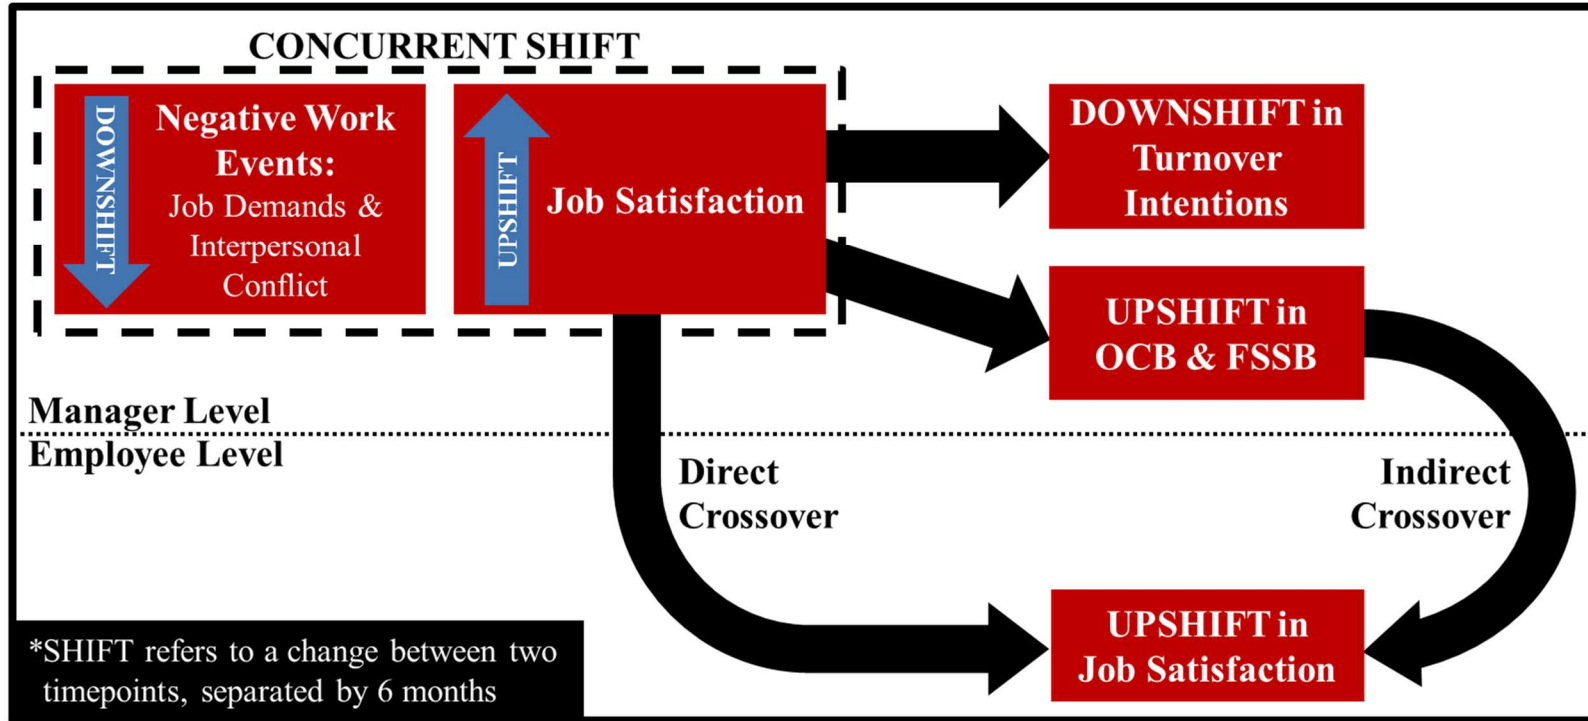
CONCURRENT SHIFT

DOWNSHIFT

Negative Work Events:
Job Demands & Interpersonal Conflict

UPSHIFT

Job Satisfaction

DOWNSHIFT in Turnover Intentions

UPSHIFT in OCB & FSSB

Manager Level

Employee Level

Direct Crossover

Indirect Crossover

UPSHIFT in Job Satisfaction

*SHIFT refers to a change between two timepoints, separated by 6 months